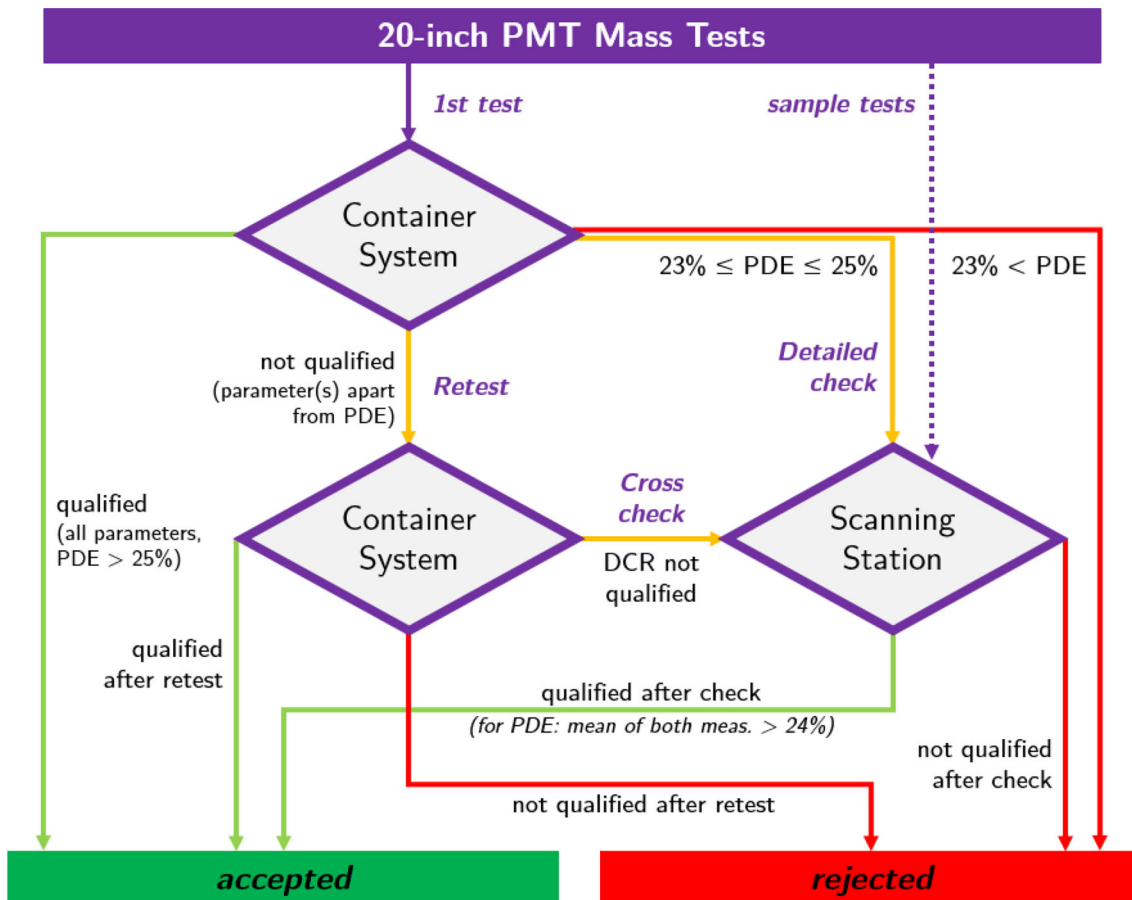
20-inch PMT Mass Tests

1st test

sample tests

Container System

23% ≤ PDE ≤ 25%

23% < PDE

not qualified (parameter(s) apart from PDE)

Retest

Detailed check

qualified (all parameters, PDE > 25%)

Container System

Cross check

DCR not qualified

Scanning Station

qualified after retest

qualified after check

(for PDE: mean of both meas. > 24%)

not qualified after check

not qualified after retest

accepted

rejected